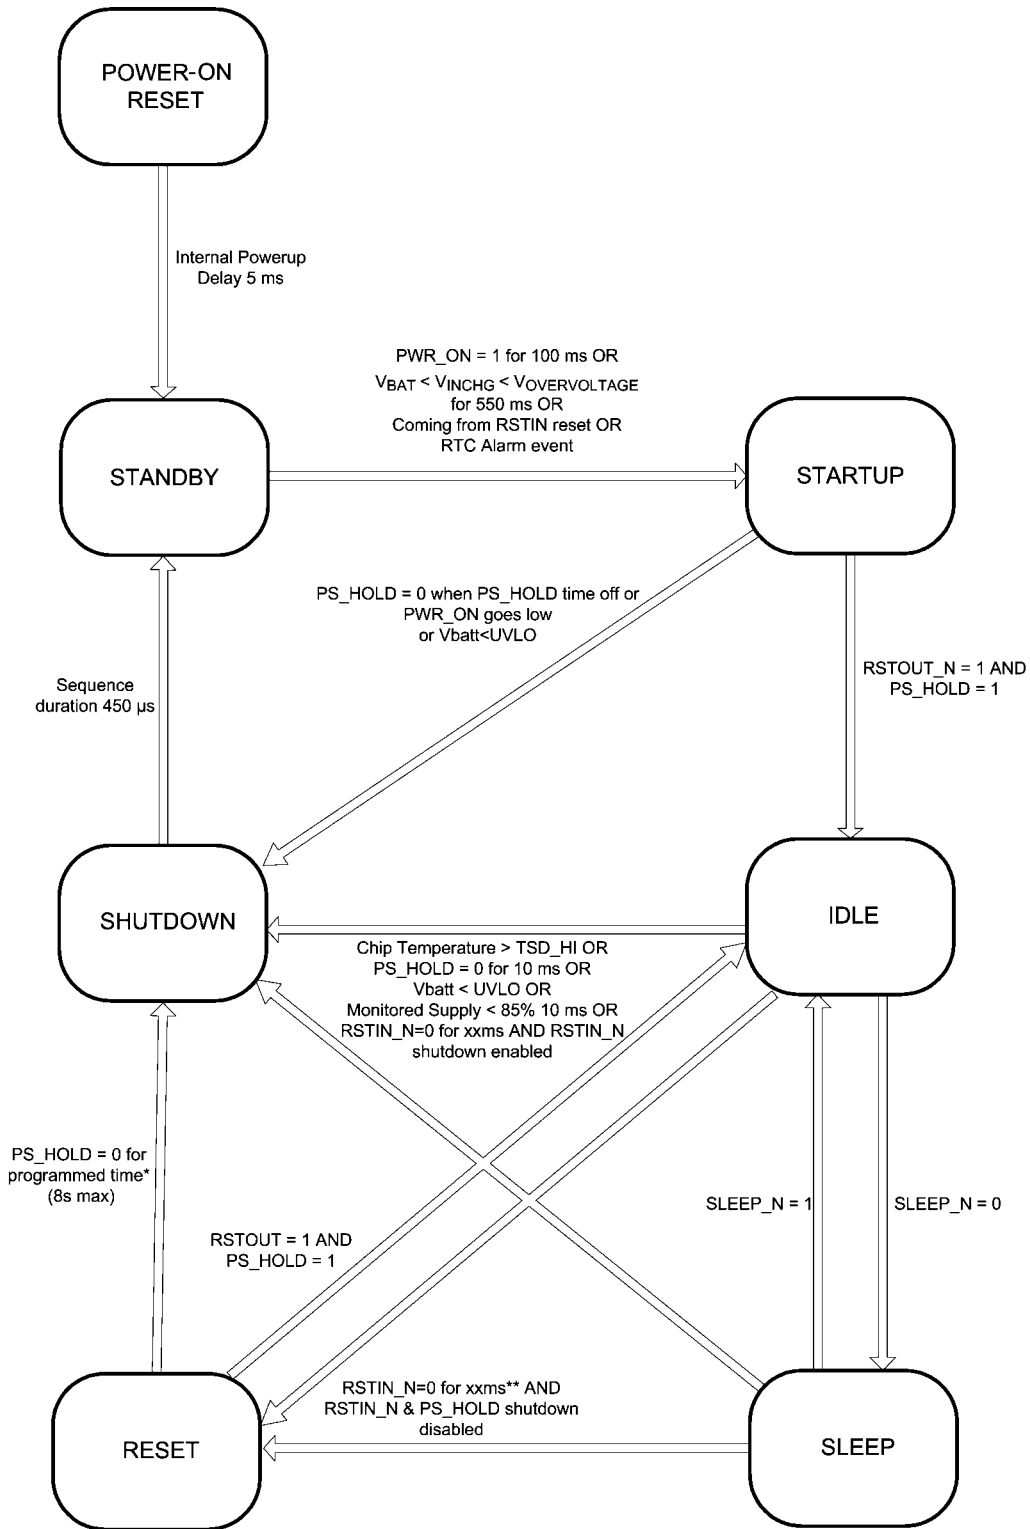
POWER-ON RESET

Internal Powerup Delay 5 ms

STANDBY

PWR_ON = 1 for 100 ms OR
$V_{BAT} < V_{INCHG} < V_{OVERVOLTAGE}$ for 550 ms OR
Coming from RSTIN reset OR
RTC Alarm event

STARTUP

PS_HOLD = 0 when PS_HOLD time off or PWR_ON goes low or Vbatt<UVLO

Sequence duration 450 µs

RSTOUT_N = 1 AND PS_HOLD = 1

SHUTDOWN

IDLE

Chip Temperature > TSD_HI OR
PS_HOLD = 0 for 10 ms OR
Vbatt < UVLO OR
Monitored Supply < 85% 10 ms OR
RSTIN_N=0 for xxms AND RSTIN_N shutdown enabled

PS_HOLD = 0 for programmed time* (8s max)

RSTOUT = 1 AND PS_HOLD = 1

SLEEP_N = 1

SLEEP_N = 0

RSTIN_N=0 for xxms** AND RSTIN_N & PS_HOLD shutdown disabled

RESET

SLEEP